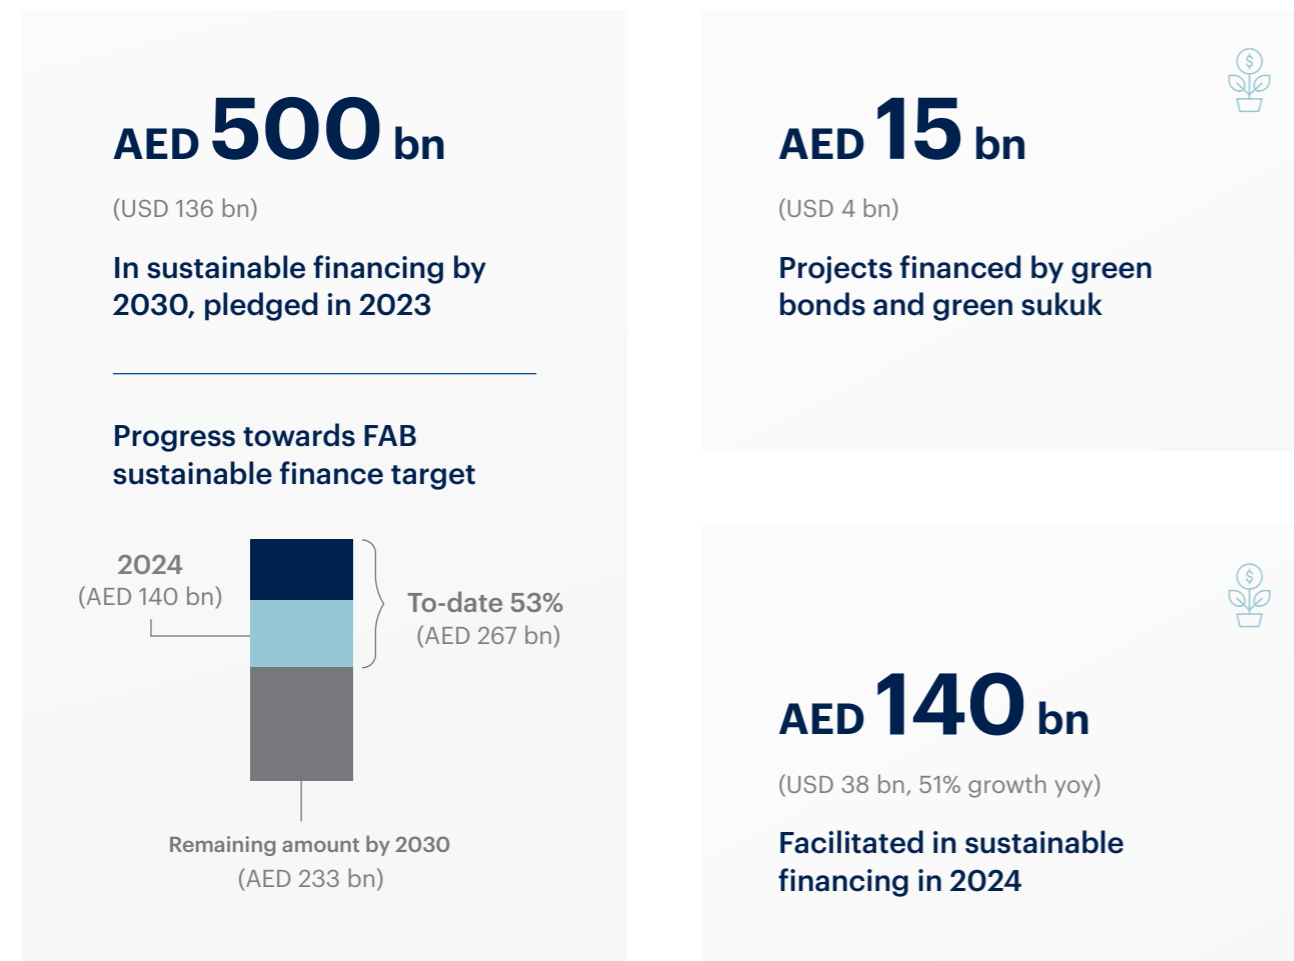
AED 500 bn

(USD 136 bn)

In sustainable financing by 2030, pledged in 2023

Progress towards FAB sustainable finance target

2024
(AED 140 bn)

To-date 53%
(AED 267 bn)

Remaining amount by 2030
(AED 233 bn)

$

AED 15 bn

(USD 4 bn)

Projects financed by green bonds and green sukuk

$

AED 140 bn

(USD 38 bn, 51% growth yoy)

Facilitated in sustainable financing in 2024